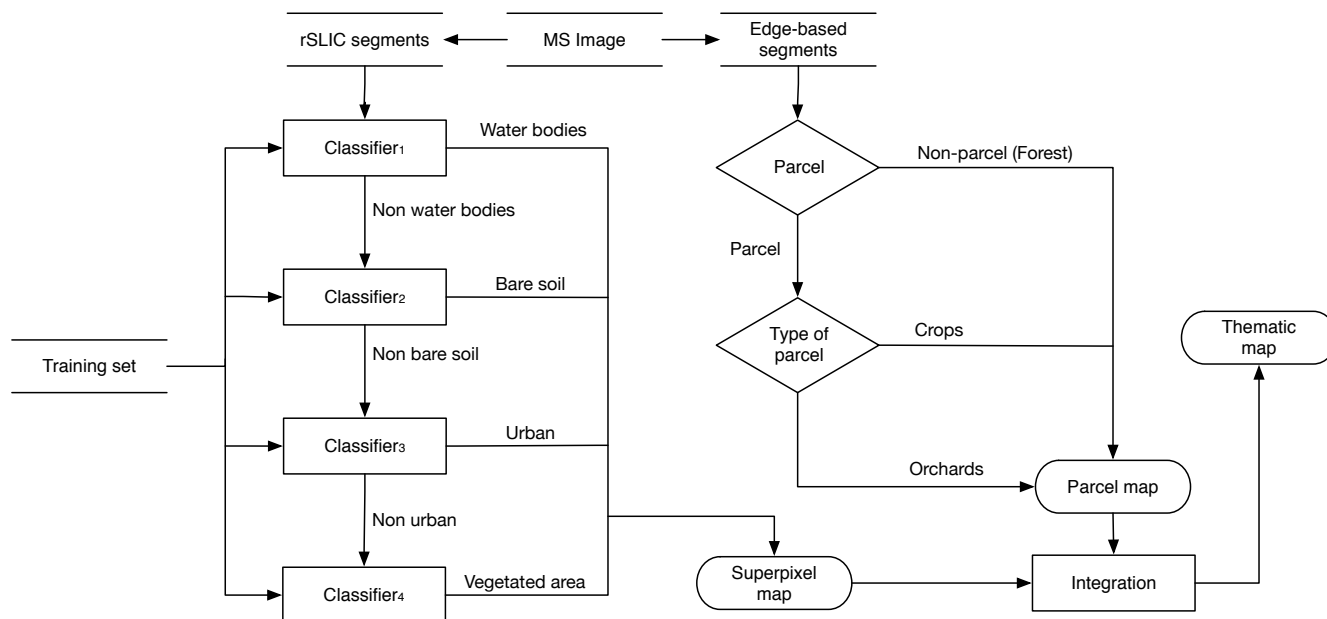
rSLIC segments

MS Image

Edge-based segments

Classifier$_1$

Water bodies

Non water bodies

Classifier$_2$

Bare soil

Non bare soil

Training set

Classifier$_3$

Urban

Non urban

Classifier$_4$

Vegetated area

Parcel

Non-parcel (Forest)

Parcel

Type of parcel

Crops

Thematic map

Orchards

Parcel map

Superpixel map

Integration